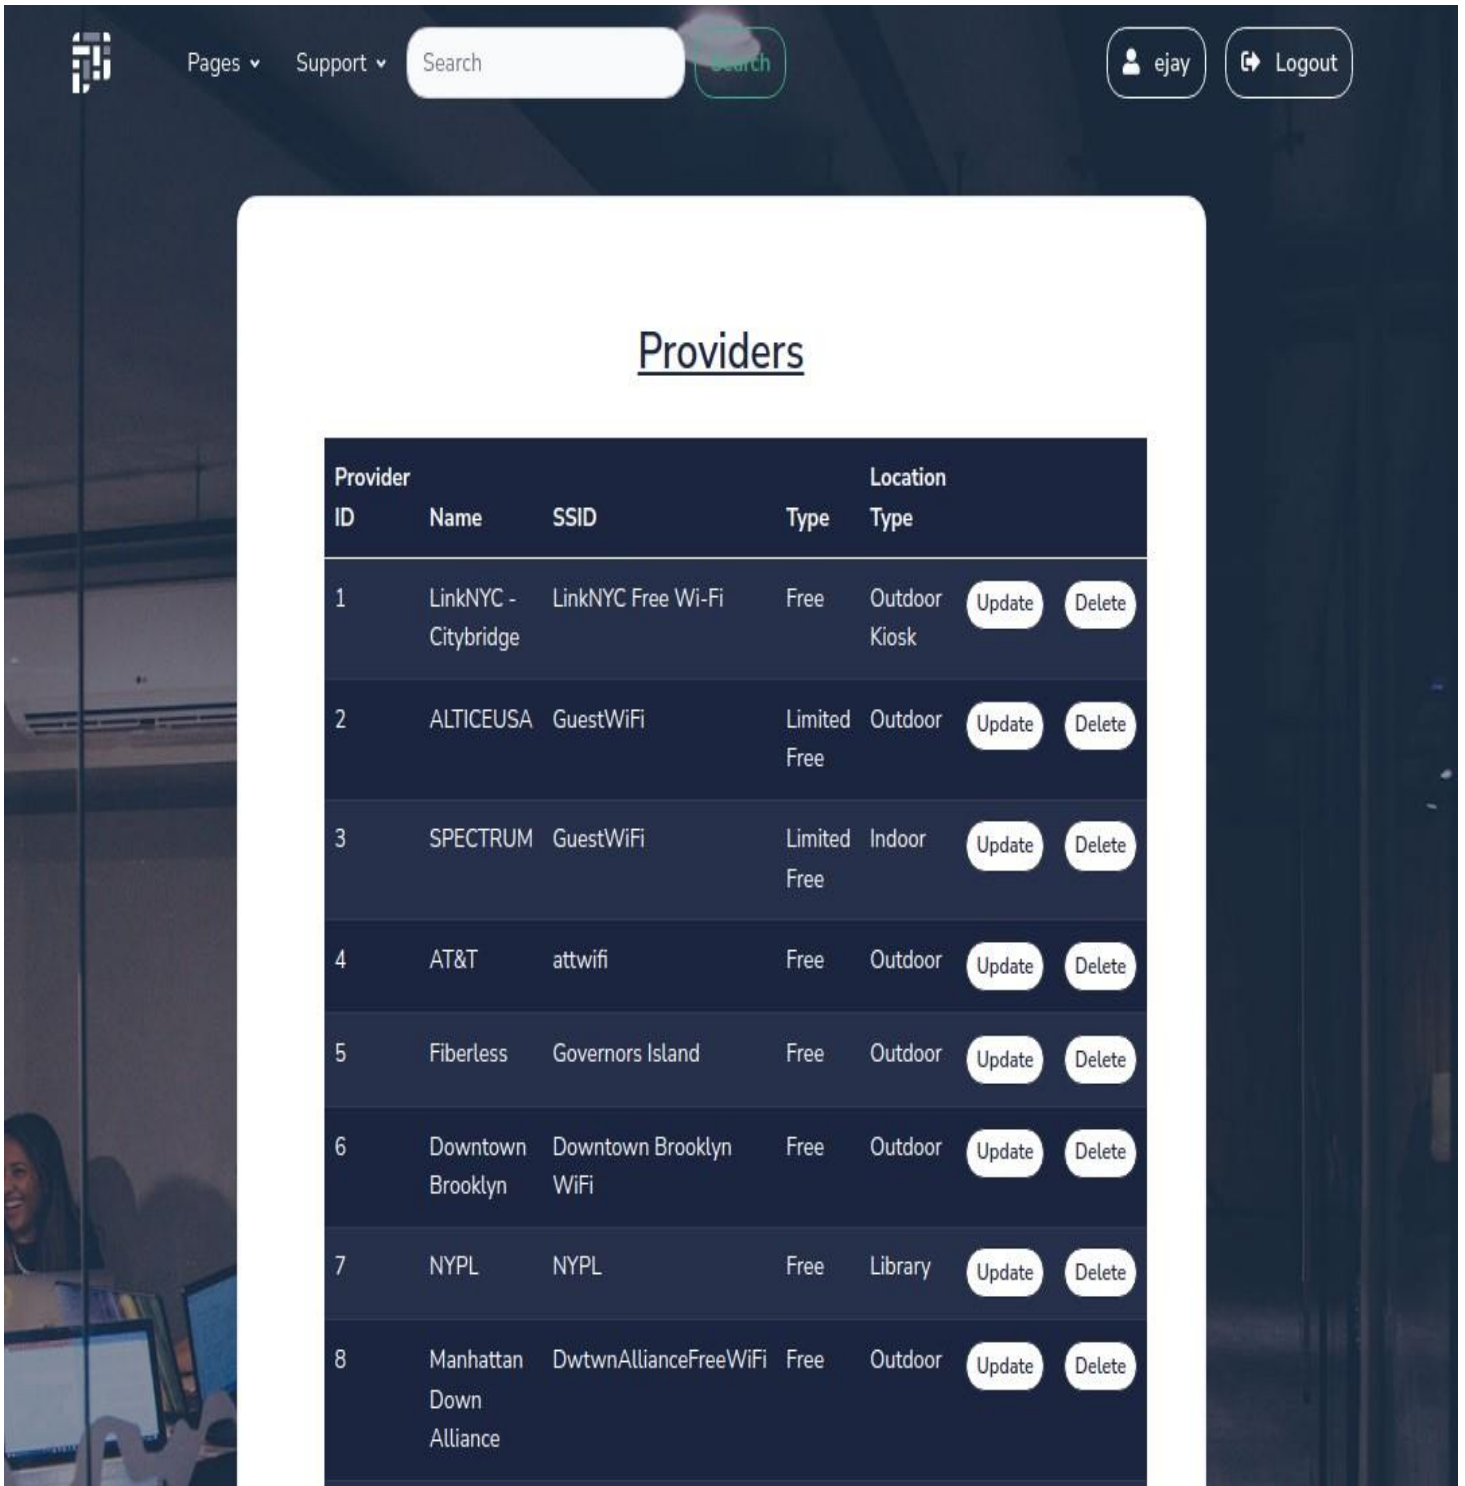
Pages Support Search Search ejay Logout

Providers

| Provider ID | Name | SSID | Type | Location Type | | |
|---|---|---|---|---|---|---|
| 1 | LinkNYC - Citybridge | LinkNYC Free Wi-Fi | Free | Outdoor Kiosk | Update | Delete |
| 2 | ALTICEUSA | GuestWiFi | Limited Free | Outdoor | Update | Delete |
| 3 | SPECTRUM | GuestWiFi | Limited Free | Indoor | Update | Delete |
| 4 | AT&T | attwifi | Free | Outdoor | Update | Delete |
| 5 | Fiberless | Governors Island | Free | Outdoor | Update | Delete |
| 6 | Downtown Brooklyn | Downtown Brooklyn WiFi | Free | Outdoor | Update | Delete |
| 7 | NYPL | NYPL | Free | Library | Update | Delete |
| 8 | Manhattan Down Alliance | DwtwnAllianceFreeWiFi | Free | Outdoor | Update | Delete |